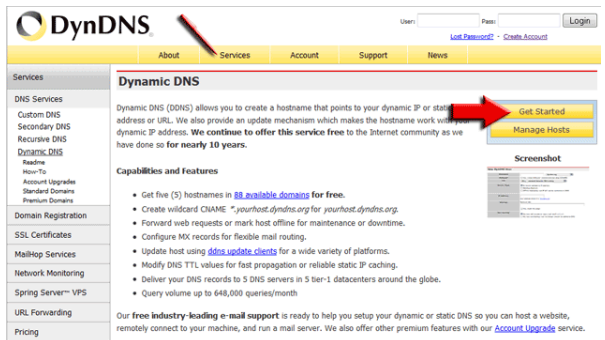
DynDNS

User: Pass: Login
Lost Password? - Create Account

About Services Account Support News

Services

DNS Services
Custom DNS
Secondary DNS
Recursive DNS
Dynamic DNS
Readme
How-To
Account Upgrades
Standard Domains
Premium Domains

Domain Registration

SSL Certificates

MailHop Services

Network Monitoring

Spring Server™ VPS

URL Forwarding

Pricing

Dynamic DNS

Dynamic DNS (DDNS) allows you to create a hostname that points to your dynamic IP or static address or URL. We also provide an update mechanism which makes the hostname work with your dynamic IP address. **We continue to offer this service free** to the Internet community as we have done so **for nearly 10 years.**

Get Started

Manage Hosts

Screenshot

Capabilities and Features

- Get five (5) hostnames in 88 available domains **for free.**
- Create wildcard CNAME *.yourhost.dyndns.org for yourhost.dyndns.org.
- Forward web requests or mark host offline for maintenance or downtime.
- Configure MX records for flexible mail routing.
- Update host using ddns update clients for a wide variety of platforms.
- Modify DNS TTL values for fast propagation or reliable static IP caching.
- Deliver your DNS records to 5 DNS servers in 5 tier-1 datacenters around the globe.
- Query volume up to 648,000 queries/month

Our **free industry-leading e-mail support** is ready to help you setup your dynamic or static DNS so you can host a website, remotely connect to your machine, and run a mail server. We also offer other premium features with our Account Upgrade service.